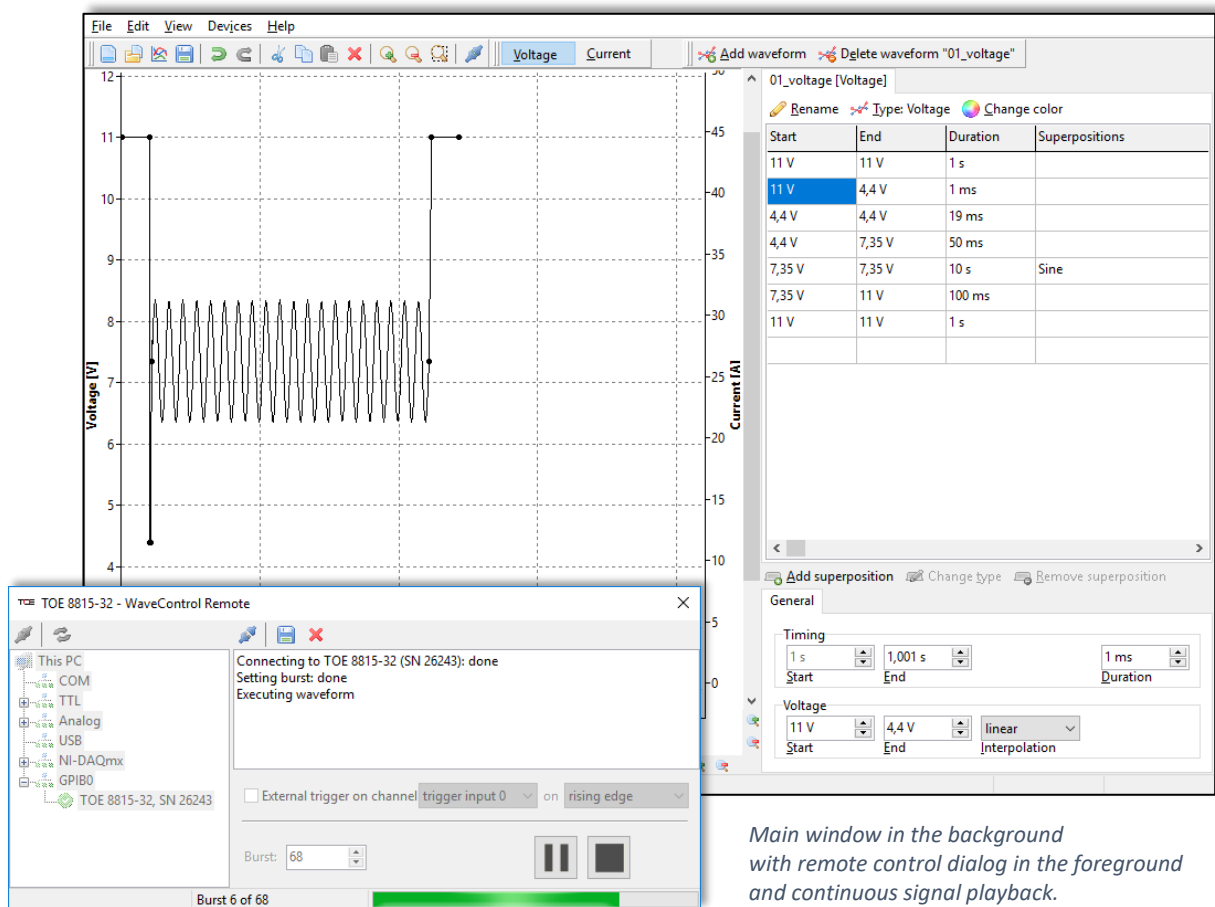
File Edit View Devices Help

Voltage Current

Add waveform Delete waveform "01_voltage"

12
11
10
9
8
7
6
5
4

Voltage [V]

50
45
40
35
30
25
20
15
10
5
0

Current [A]

01_voltage [Voltage]

Rename Type: Voltage Change color

| Start | End | Duration | Superpositions |
|---|---|---|---|
| 11 V | 11 V | 1 s | |
| 11 V | 4,4 V | 1 ms | |
| 4,4 V | 4,4 V | 19 ms | |
| 4,4 V | 7,35 V | 50 ms | |
| 7,35 V | 7,35 V | 10 s | Sine |
| 7,35 V | 11 V | 100 ms | |
| 11 V | 11 V | 1 s | |

Add superposition Change type Remove superposition

General

Timing
1 s Start
1,001 s End
1 ms Duration

Voltage
11 V Start
4,4 V End
linear Interpolation

TOE 8815-32 - WaveControl Remote

This PC
COM
TTL
Analog
USB
NI-DAQmx
GPIB0
TOE 8815-32, SN 26243

Connecting to TOE 8815-32 (SN 26243): done
Setting burst: done
Executing waveform

External trigger on channel trigger input 0 on rising edge

Burst: 68

Burst 6 of 68

Main window in the background with remote control dialog in the foreground and continuous signal playback.